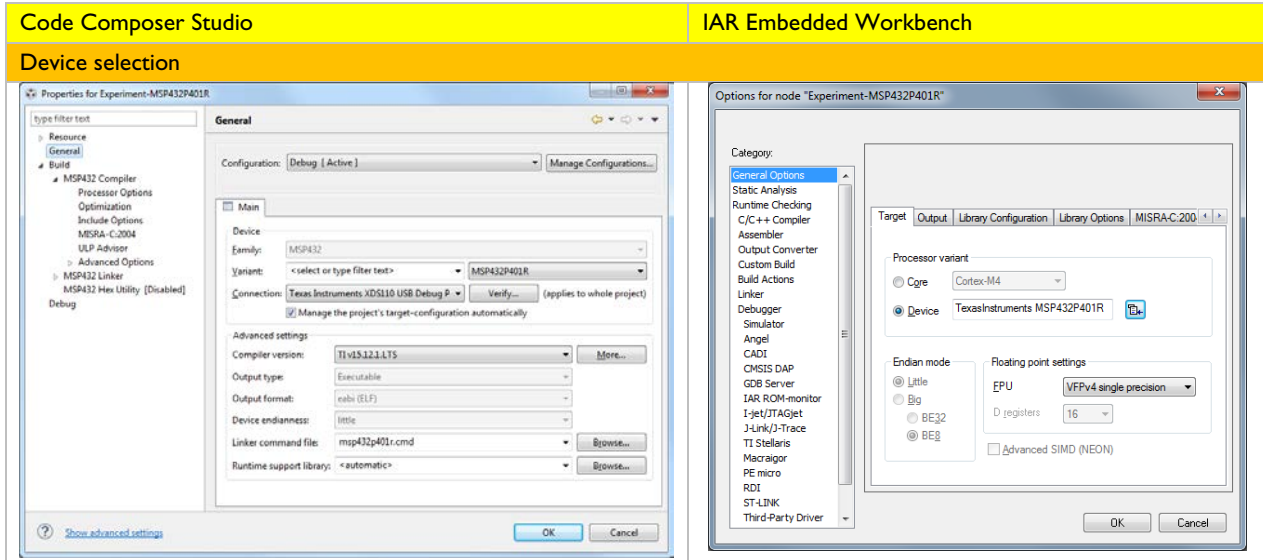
| Code Composer Studio | IAR Embedded Workbench |
|---|---|
| Device selection | |

Properties for Experiment-MSP432P401R

type filter text

Resource
General
Build
MSP432 Compiler
Processor Options
Optimization
Include Options
MISRA-C:2004
ULP Advisor
Advanced Options
MSP432 Linker
MSP432 Hex Utility [Disabled]
Debug

General

Configuration: Debug [ Active ]
Manage Configurations...

Main

Device
Family: MSP432
Variant: <select or type filter text> MSP432P401R
Connection: Texas Instruments XDS110 USB Debug P Verify... (applies to whole project)
Manage the project's target-configuration automatically

Advanced settings
Compiler version: TI v15.12.1.LTS More...
Output type: Executable
Output format: eabi (ELF)
Device endianness: little
Linker command file: msp432p401r.cmd Browse...
Runtime support library: <automatic> Browse...

Show advanced settings
OK Cancel

Options for node "Experiment-MSP432P401R"

Category:
General Options
Static Analysis
Runtime Checking
C/C++ Compiler
Assembler
Output Converter
Custom Build
Build Actions
Linker
Debugger
Simulator
Angel
CADI
CMSIS DAP
GDB Server
IAR ROM-monitor
I-jet/JTAGjet
J-Link/J-Trace
TI Stellaris
Macraigor
PE micro
RDI
ST-LINK
Third-Party Driver

Target Output Library Configuration Library Options MISRA-C:200

Processor variant
Core Cortex-M4
Device TexasInstruments MSP432P401R

Endian mode
Little
Big
BE32
BE8

Floating point settings
FPU VFPv4 single precision
D registers 16
Advanced SIMD (NEON)

OK Cancel